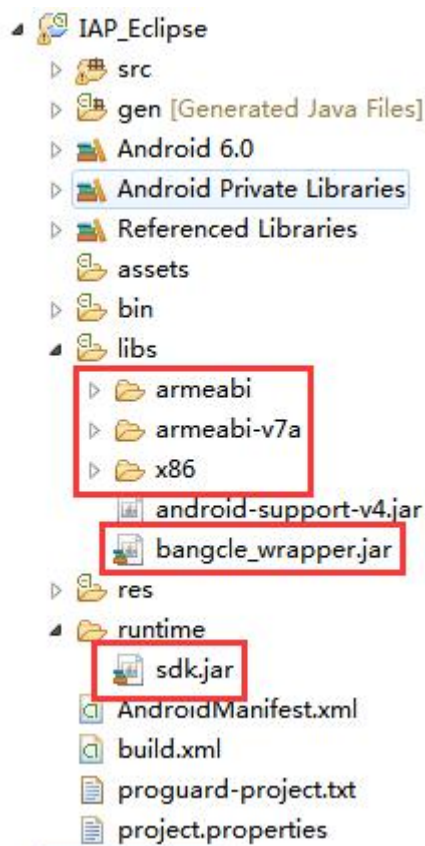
IAP_Eclipse
src
gen [Generated Java Files]
Android 6.0
Android Private Libraries
Referenced Libraries
assets
bin
libs
armeabi
armeabi-v7a
x86
android-support-v4.jar
bangcle_wrapper.jar
res
runtime
sdk.jar
AndroidManifest.xml
build.xml
proguard-project.txt
project.properties